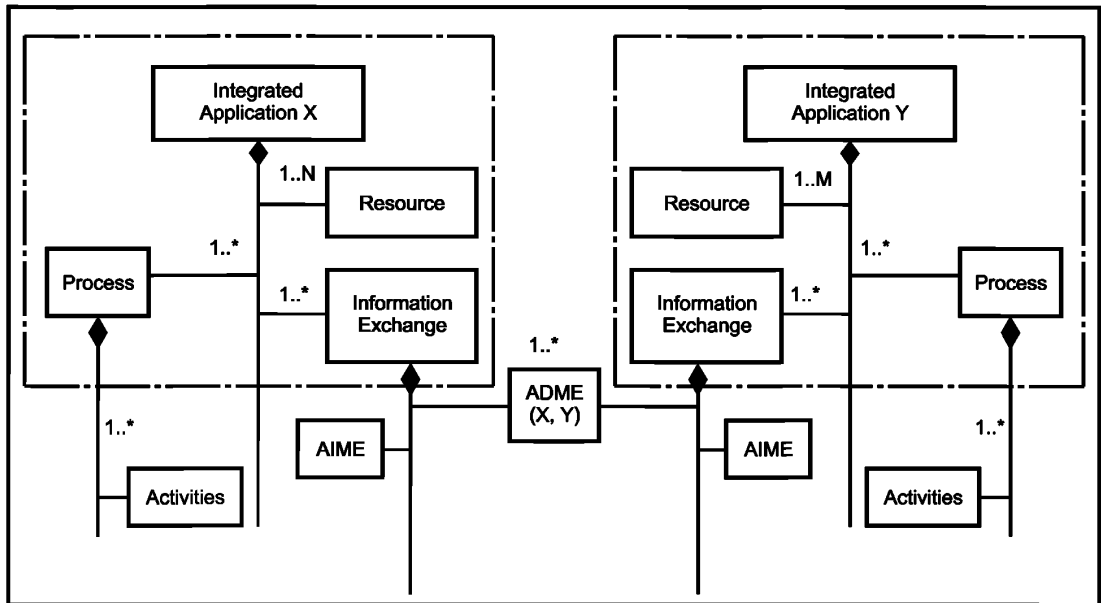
Integrated Application X

1..N

Resource

1..*

Process

1..*

Information Exchange

1..*

Activities

AIME

1..*

ADME (X, Y)

Integrated Application Y

1..M

Resource

1..*

Information Exchange

1..*

Process

AIME

1..*

Activities